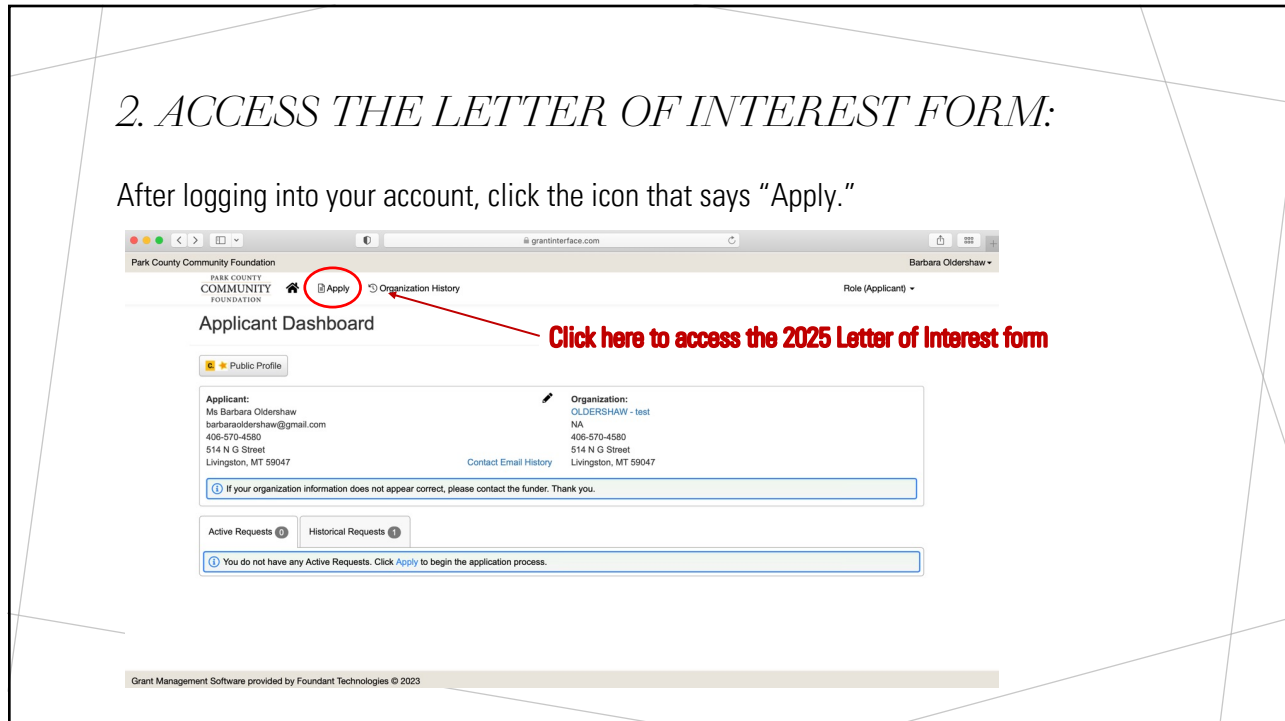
2. ACCESS THE LETTER OF INTEREST FORM:

After logging into your account, click the icon that says "Apply."

grantinterface.com

Park County Community Foundation

Barbara Oldershaw

PARK COUNTY COMMUNITY FOUNDATION

Apply

Organization History

Role (Applicant)

Applicant Dashboard

Click here to access the 2025 Letter of Interest form

Public Profile

Applicant:
Ms Barbara Oldershaw
barbaraoldershaw@gmail.com
406-570-4580
514 N G Street
Livingston, MT 59047

Contact Email History

Organization:
OLDERSHAW - test
NA
406-570-4580
514 N G Street
Livingston, MT 59047

If your organization information does not appear correct, please contact the funder. Thank you.

Active Requests 0

Historical Requests 1

You do not have any Active Requests. Click Apply to begin the application process.

Grant Management Software provided by Foundant Technologies © 2023